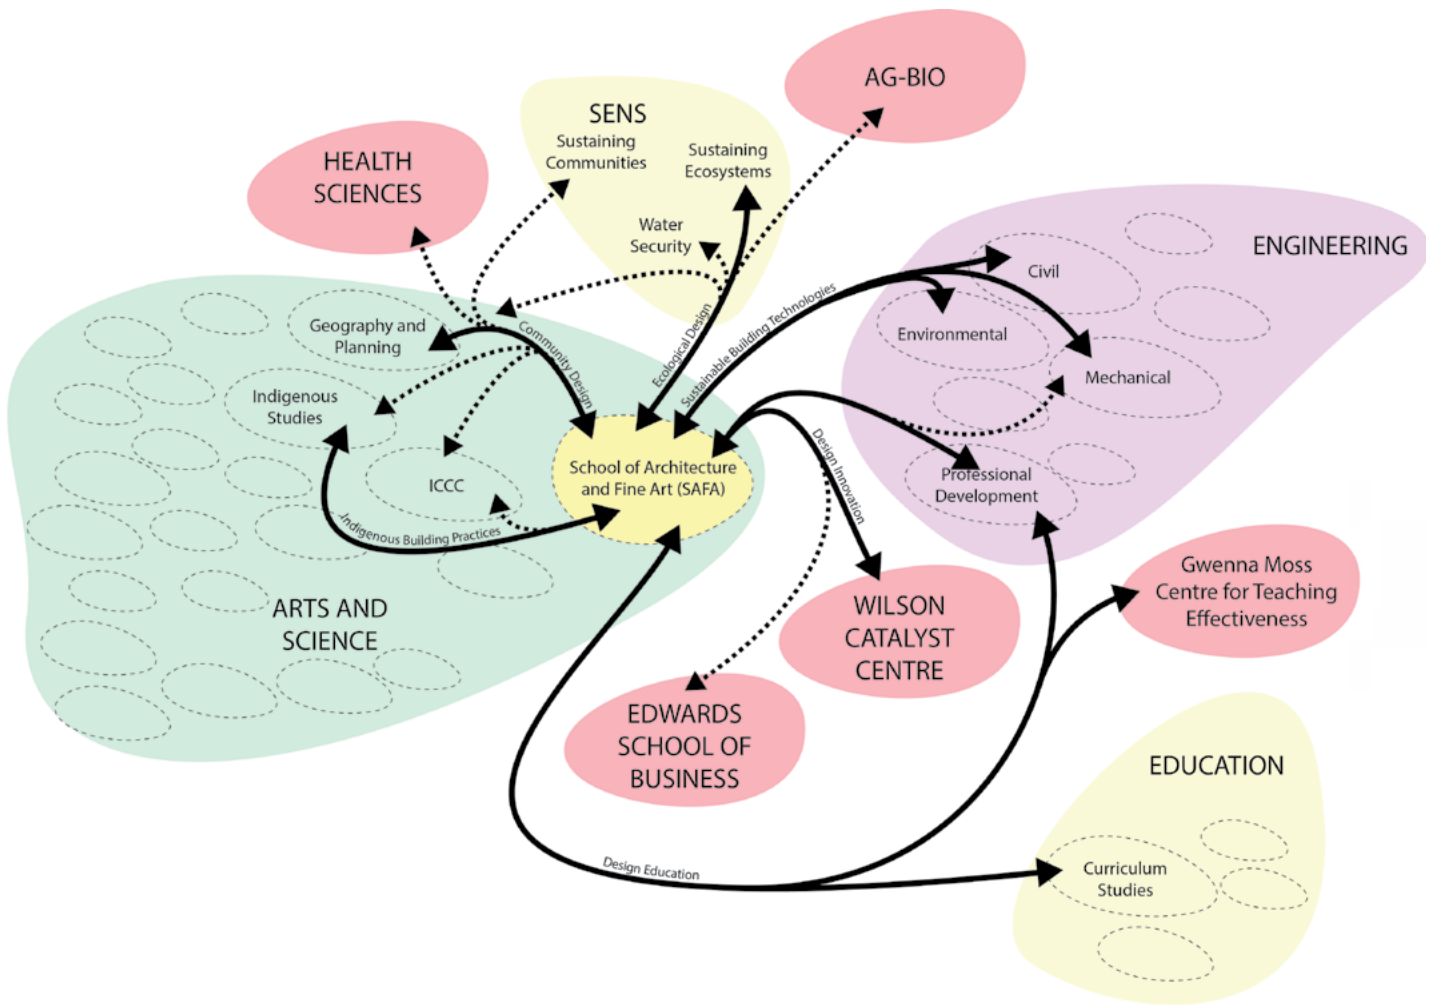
HEALTH SCIENCES

SENS

Sustaining Communities

Sustaining Ecosystems

Water Security

AG-BIO

ENGINEERING

Civil

Environmental

Mechanical

Professional Development

Geography and Planning

Indigenous Studies

ICCC

Community Design

Ecological Design

Sustainable Building Technologies

School of Architecture and Fine Art (SAFA)

Indigenous Building Practices

Design Innovation

ARTS AND SCIENCE

WILSON CATALYST CENTRE

Gwenna Moss Centre for Teaching Effectiveness

EDWARDS SCHOOL OF BUSINESS

EDUCATION

Curriculum Studies

Design Education